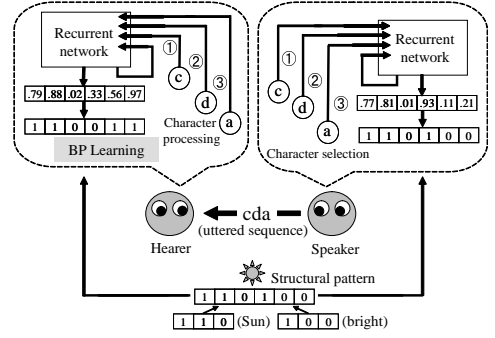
Recurrent network

①
②
③

c
d
a

| .79 | .88 | .02 | .33 | .56 | .97 |
|---|---|---|---|---|---|

| 1 | 1 | 0 | 0 | 1 | 1 |
|---|---|---|---|---|---|

BP Learning

Character processing

①
②
③

c
d
a

Recurrent network

| .77 | .81 | .01 | .93 | .11 | .21 |
|---|---|---|---|---|---|

| 1 | 1 | 0 | 1 | 0 | 0 |
|---|---|---|---|---|---|

Character selection

cda
(uttered sequence)

Hearer

Speaker

Structural pattern

| 1 | 1 | 0 | 1 | 0 | 0 |
|---|---|---|---|---|---|

| 1 | 1 | 0 |
|---|---|---|

(Sun)

| 1 | 0 | 0 |
|---|---|---|

(bright)